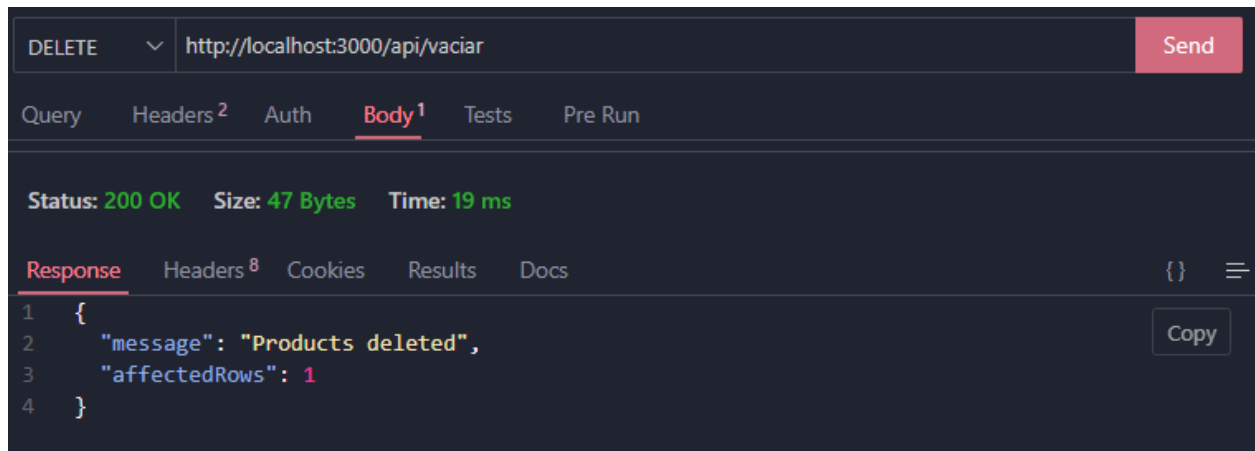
DELETE http://localhost:3000/api/vaciar Send

Query Headers $^2$ Auth Body $^1$ Tests Pre Run

Status: 200 OK Size: 47 Bytes Time: 19 ms

Response Headers $^8$ Cookies Results Docs {}

1 {
2 "message": "Products deleted",
3 "affectedRows": 1
4 }

Copy